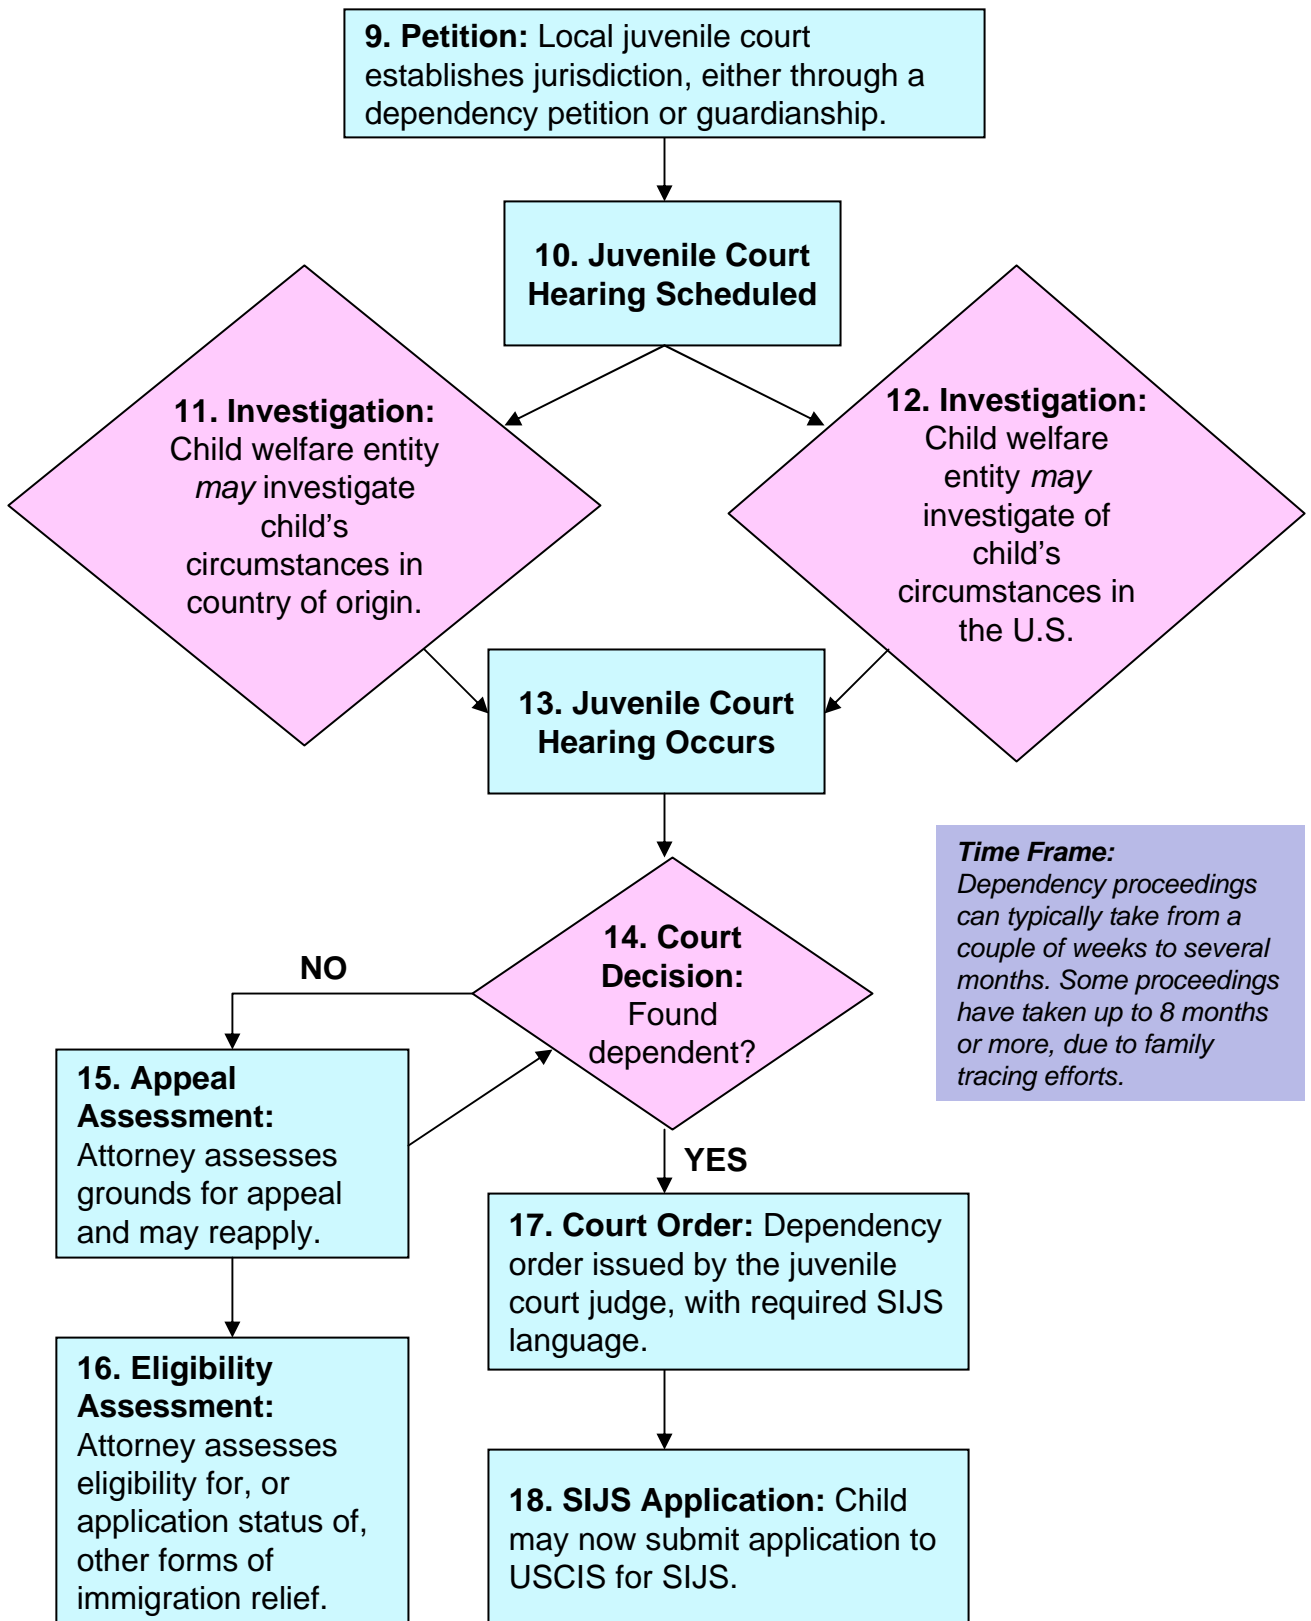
**9. Petition:** Local juvenile court establishes jurisdiction, either through a dependency petition or guardianship.

**10. Juvenile Court Hearing Scheduled**

**11. Investigation:** Child welfare entity *may* investigate child's circumstances in country of origin.

**12. Investigation:** Child welfare entity *may* investigate of child's circumstances in the U.S.

**13. Juvenile Court Hearing Occurs**

***Time Frame:*** *Dependency proceedings can typically take from a couple of weeks to several months. Some proceedings have taken up to 8 months or more, due to family tracing efforts.*

NO

**14. Court Decision:** Found dependent?

**15. Appeal Assessment:** Attorney assesses grounds for appeal and may reapply.

YES

**17. Court Order:** Dependency order issued by the juvenile court judge, with required SIJS language.

**16. Eligibility Assessment:** Attorney assesses eligibility for, or application status of, other forms of immigration relief.

**18. SIJS Application:** Child may now submit application to USCIS for SIJS.